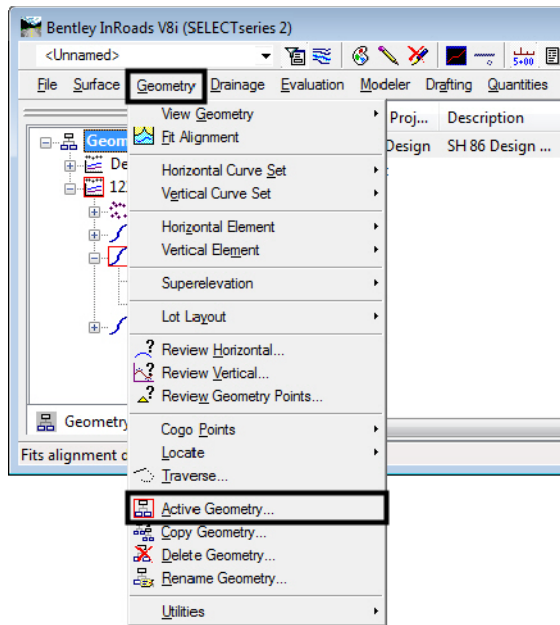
Bentley InRoads V8i (SELECTseries 2)

<Unnamed>

File Surface Geometry Drainage Evaluation Modeler Drafting Quantities

Geom

De

12

Proj... Description

Design SH 86 Design ...

View Geometry

Fit Alignment

Horizontal Curve Set

Vertical Curve Set

Horizontal Element

Vertical Element

Superelevation

Lot Layout

Review Horizontal...

Review Vertical...

Review Geometry Points...

Cogo Points

Locate

Traverse...

Active Geometry...

Copy Geometry...

Delete Geometry...

Rename Geometry...

Utilities

Geometry

Fits alignment c

5+00